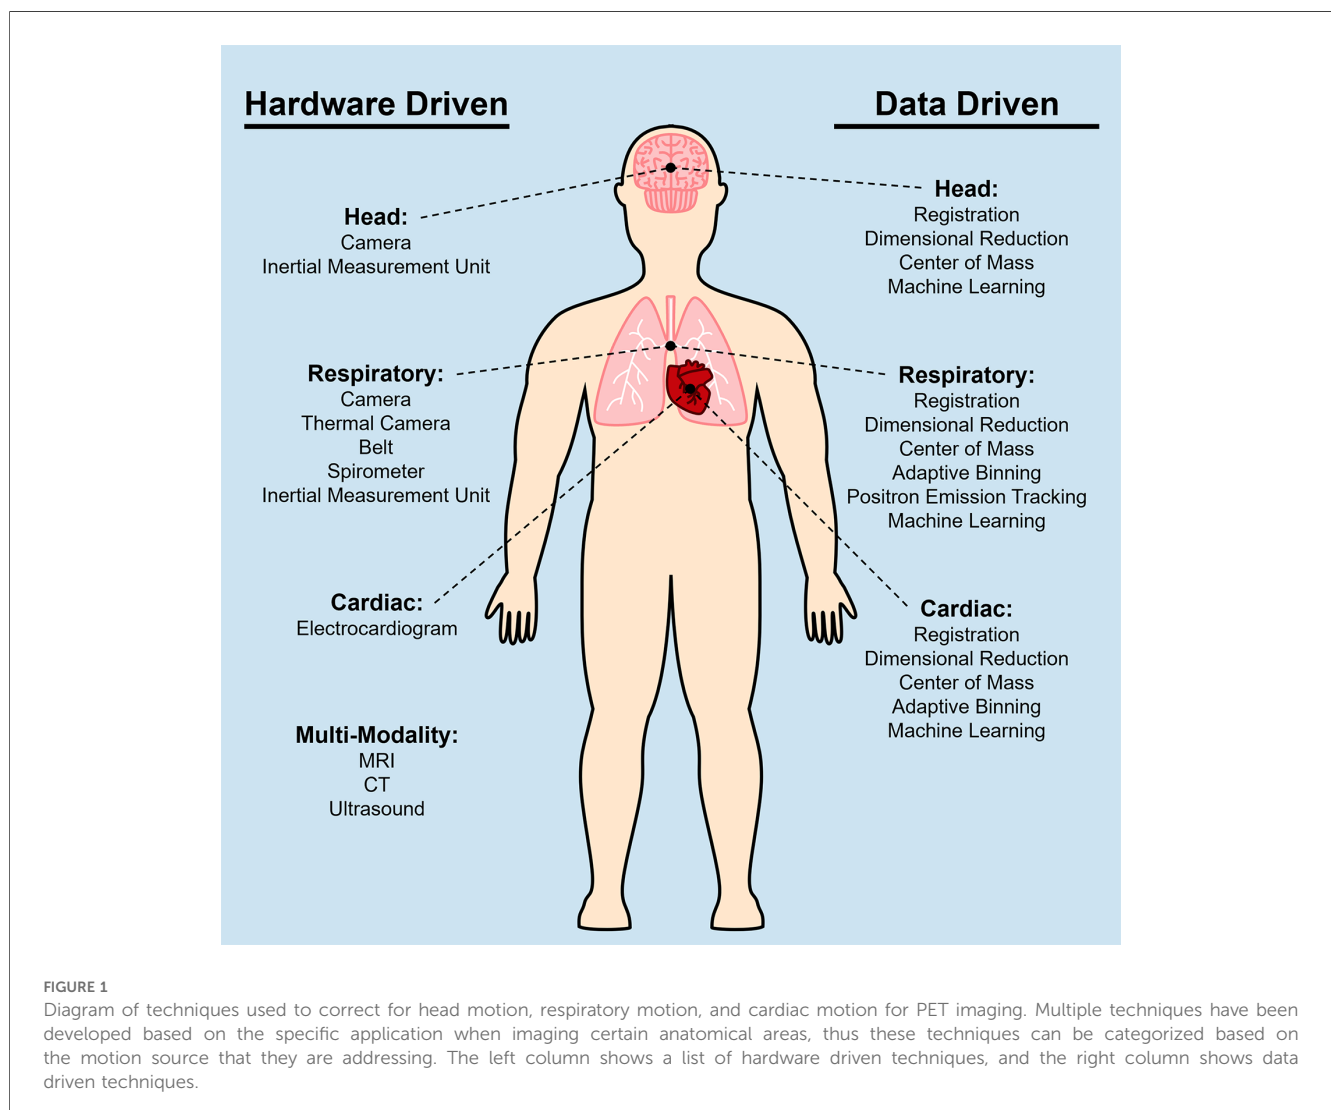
Hardware Driven

Data Driven

Head:
Camera
Inertial Measurement Unit

Head:
Registration
Dimensional Reduction
Center of Mass
Machine Learning

Respiratory:
Camera
Thermal Camera
Belt
Spirometer
Inertial Measurement Unit

Respiratory:
Registration
Dimensional Reduction
Center of Mass
Adaptive Binning
Positron Emission Tracking
Machine Learning

Cardiac:
Electrocardiogram

Cardiac:
Registration
Dimensional Reduction
Center of Mass
Adaptive Binning
Machine Learning

Multi-Modality:
MRI
CT
Ultrasound

FIGURE 1
Diagram of techniques used to correct for head motion, respiratory motion, and cardiac motion for PET imaging. Multiple techniques have been developed based on the specific application when imaging certain anatomical areas, thus these techniques can be categorized based on the motion source that they are addressing. The left column shows a list of hardware driven techniques, and the right column shows data driven techniques.